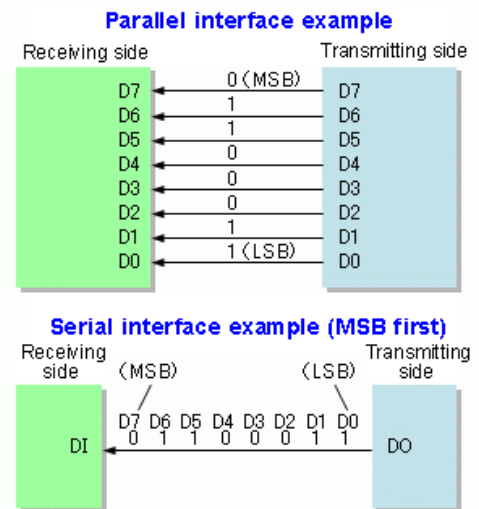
Parallel interface example

Receiving side

Transmitting side

D7 0 (MSB) D7
D6 1 D6
D5 1 D5
D4 0 D4
D3 0 D3
D2 0 D2
D1 1 D1
D0 1 (LSB) D0

Serial interface example (MSB first)

Receiving side

Transmitting side

(MSB)

(LSB)

D7 D6 D5 D4 D3 D2 D1 D0
0 1 1 0 0 0 1 1

DI

DO